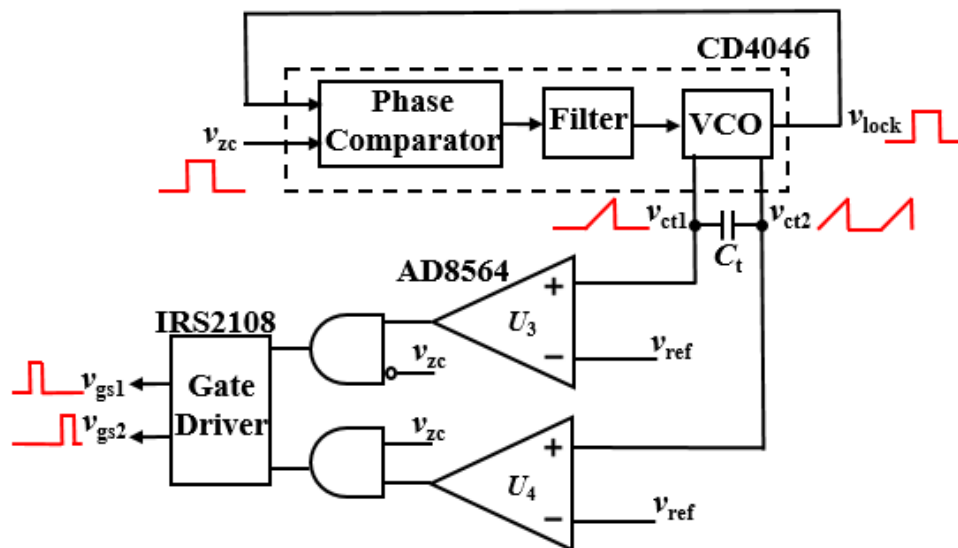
CD4046

Phase Comparator

Filter

VCO

$v_{zc}$

$v_{lock}$

$v_{ct1}$

$v_{ct2}$

$C_t$

AD8564

$U_3$

+

−

$v_{ref}$

IRS2108

Gate Driver

$v_{zc}$

$v_{gs1}$

$v_{gs2}$

$v_{zc}$

$U_4$

+

−

$v_{ref}$